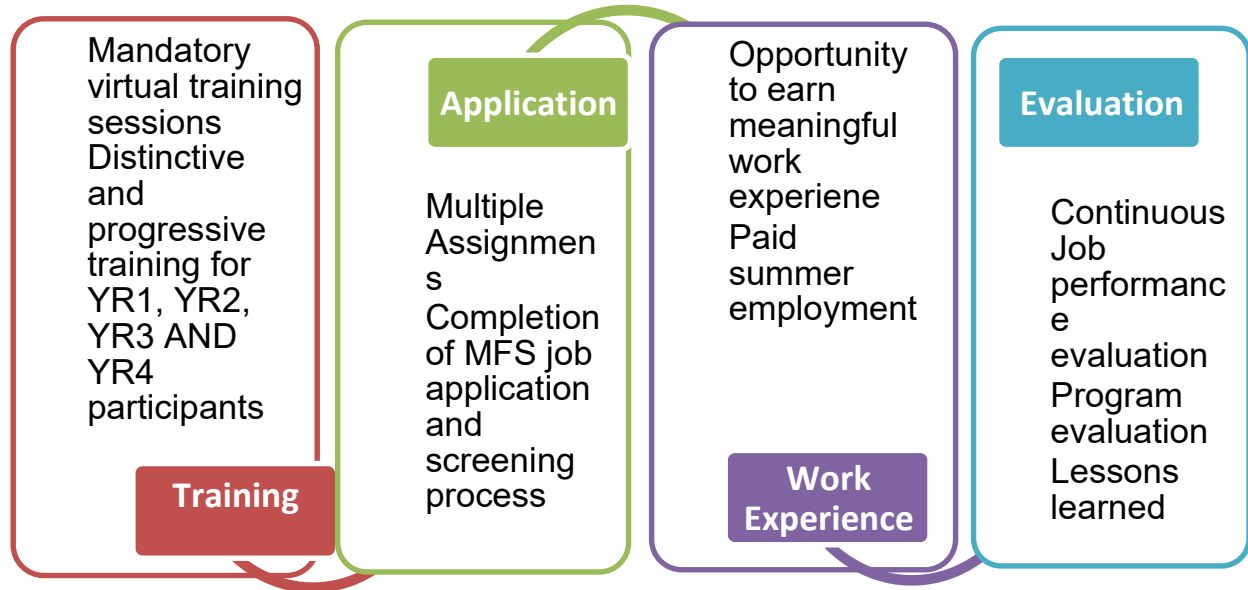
Mandatory virtual training sessions
Distinctive and progressive training for YR1, YR2, YR3 AND YR4 participants

Training

Application

Multiple Assignmens
Completion of MFS job application and screening process

Opportunity to earn meaningful work experiene
Paid summer employment

Work Experience

Evaluation

Continuous Job performance evaluation
Program evaluation
Lessons learned